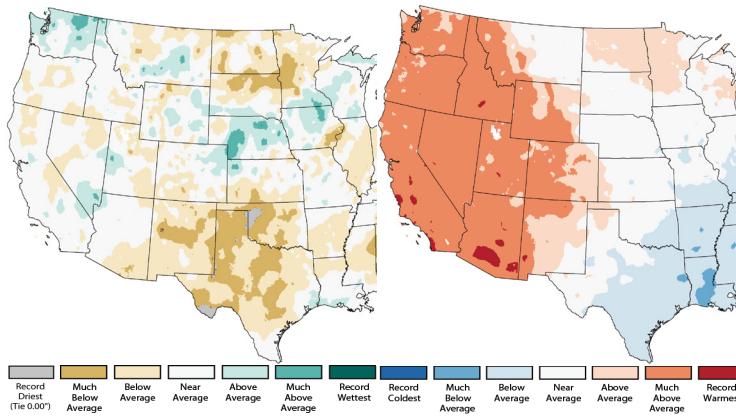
Record Driest (Tie 0.00")
Much Below Average
Below Average
Near Average
Above Average
Much Above Average
Record Wettest

Record Coldest
Much Below Average
Below Average
Near Average
Above Average
Much Above Average
Record Warmes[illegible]